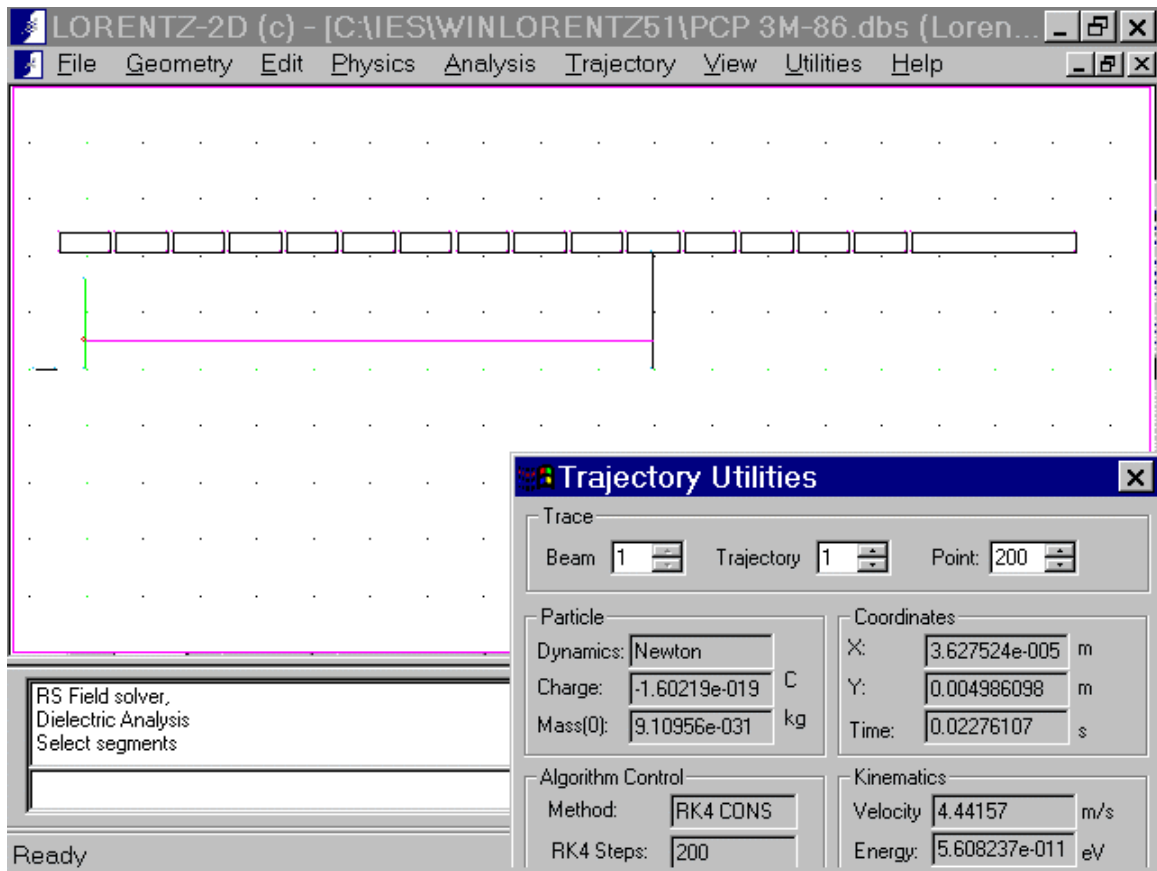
LORENTZ-2D (c) - [C:\IES\WINLORENTZ51\PCP 3M-86.dbs (Loren...

File Geometry Edit Physics Analysis Trajectory View Utilities Help

RS Field solver,
Dielectric Analysis
Select segments

Ready

Trajectory Utilities

Trace
Beam 1 Trajectory 1 Point: 200

Particle
Dynamics: Newton
Charge: -1.60219e-019 C
Mass(0): 9.10956e-031 kg

Coordinates
X: 3.627524e-005 m
Y: 0.004986098 m
Time: 0.02276107 s

Algorithm Control
Method: RK4 CONS
RK4 Steps: 200

Kinematics
Velocity 4.44157 m/s
Energy: 5.608237e-011 eV